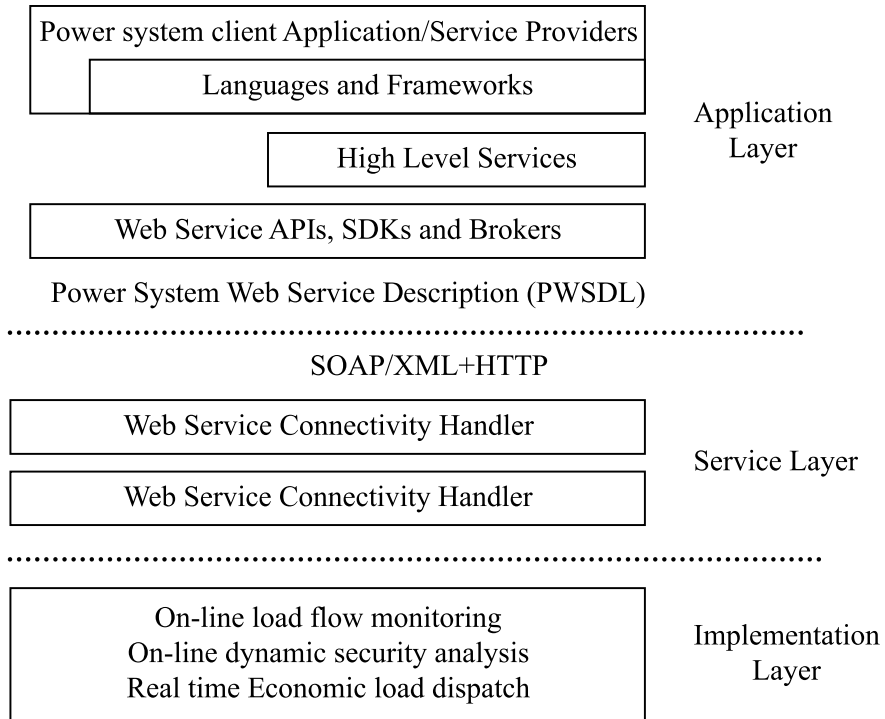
Power system client Application/Service Providers

Languages and Frameworks

Application Layer

High Level Services

Web Service APIs, SDKs and Brokers

Power System Web Service Description (PWSDL)

SOAP/XML+HTTP

Web Service Connectivity Handler

Service Layer

Web Service Connectivity Handler

On-line load flow monitoring
On-line dynamic security analysis
Real time Economic load dispatch

Implementation Layer